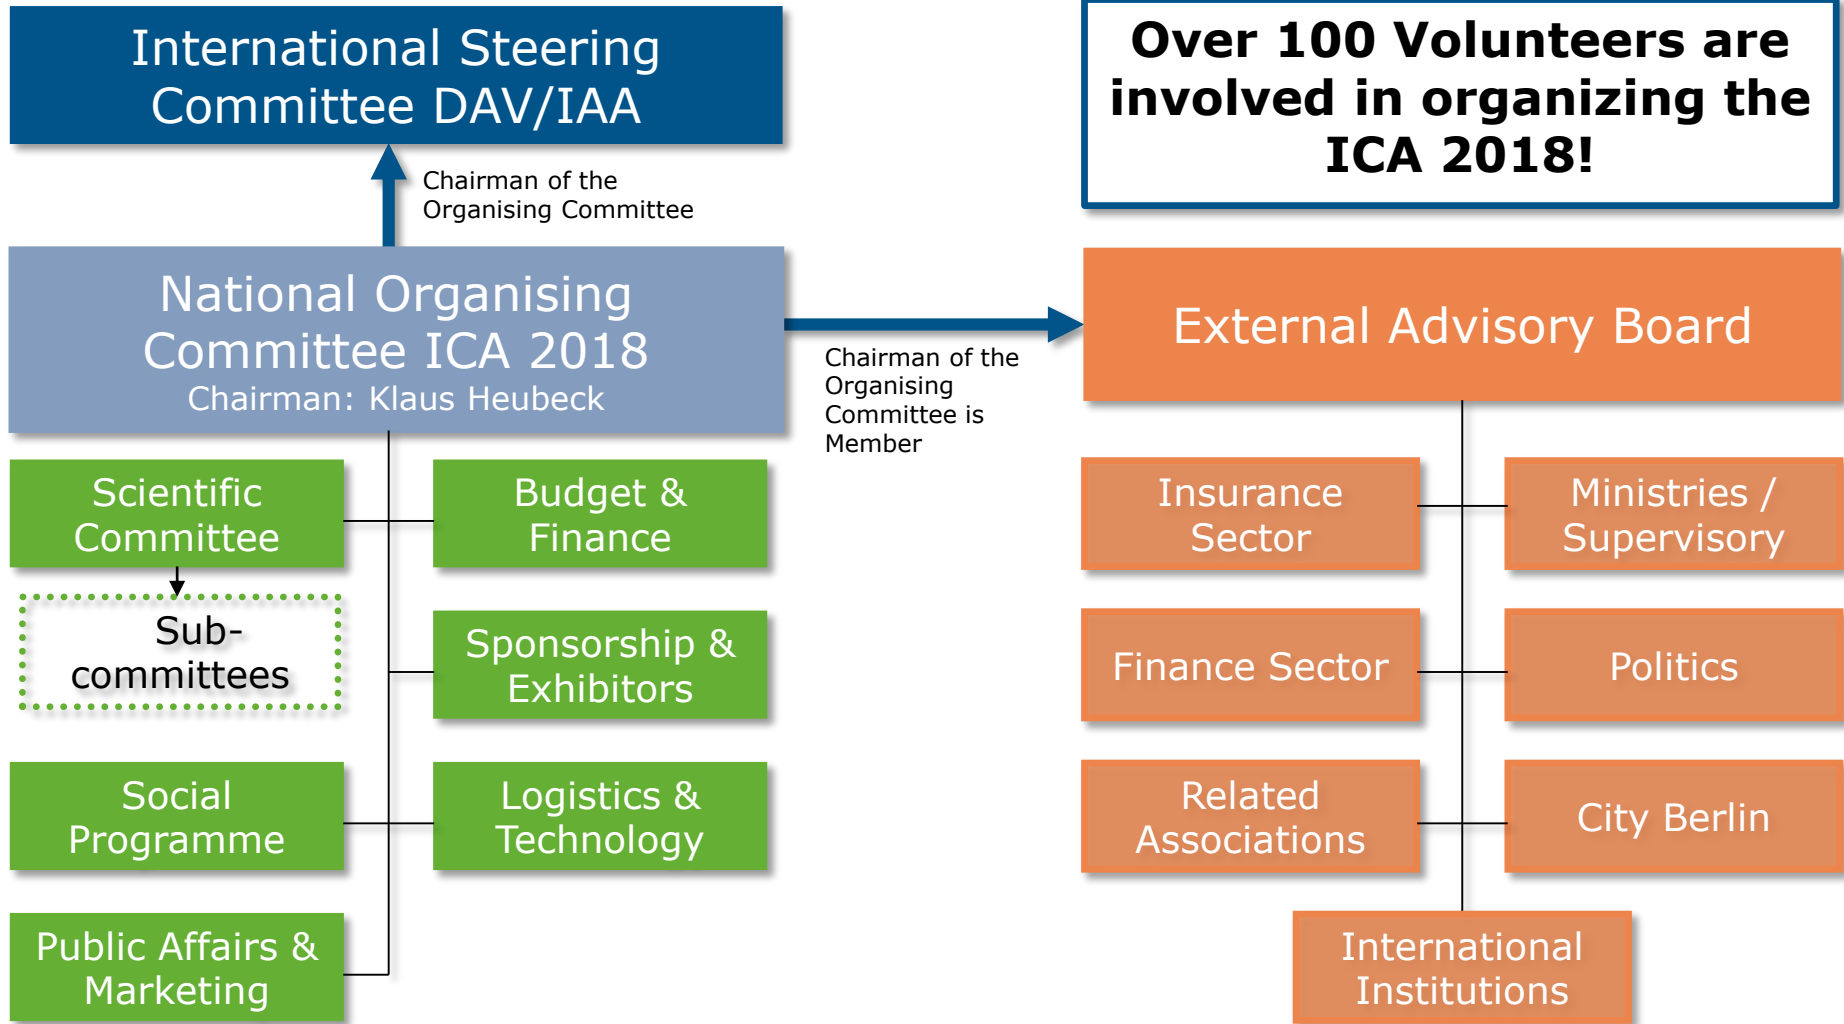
International Steering Committee DAV/IAA

Over 100 Volunteers are involved in organizing the ICA 2018!

Chairman of the Organising Committee

National Organising Committee ICA 2018
Chairman: Klaus Heubeck

Chairman of the Organising Committee is Member

External Advisory Board

Scientific Committee

Sub-committees

Budget & Finance

Sponsorship & Exhibitors

Social Programme

Logistics & Technology

Public Affairs & Marketing

Insurance Sector

Ministries / Supervisory

Finance Sector

Politics

Related Associations

City Berlin

International Institutions